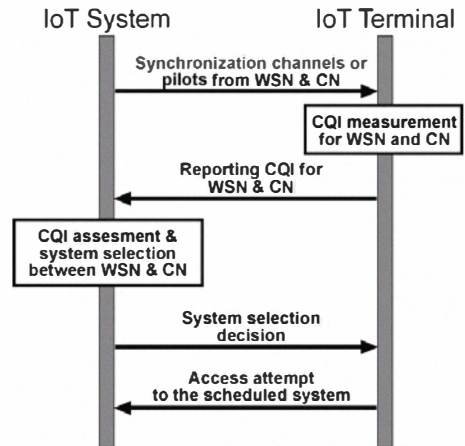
IoT System

IoT Terminal

Synchronization channels or pilots from WSN & CN

CQI measurement for WSN and CN

Reporting CQI for WSN & CN

CQI assesment & system selection between WSN & CN

System selection decision

Access attempt to the scheduled system